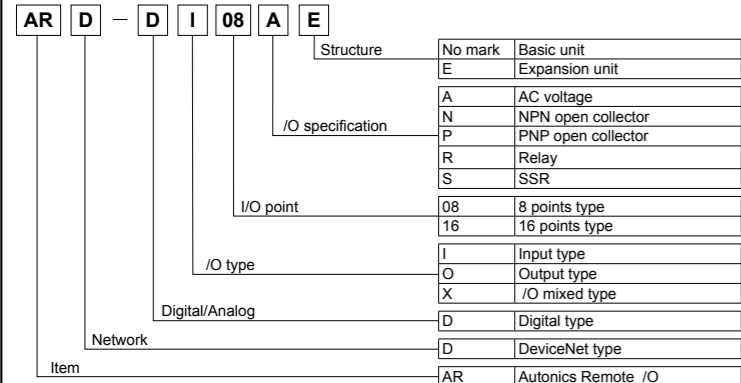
AR D — D I 08 A E

Structure

| No mark | Basic unit |
|---|---|
| E | Expansion unit |

/O specification

| A | AC voltage |
|---|---|
| N | NPN open collector |
| P | PNP open collector |
| R | Relay |
| S | SSR |

I/O point

| 08 | 8 points type |
|---|---|
| 16 | 16 points type |

/O type

| I | Input type |
|---|---|
| O | Output type |
| X | /O mixed type |

Digital/Analog

| D | Digital type |
|---|---|

Network

| D | DeviceNet type |
|---|---|

Item

| AR | Autonics Remote /O |
|---|---|